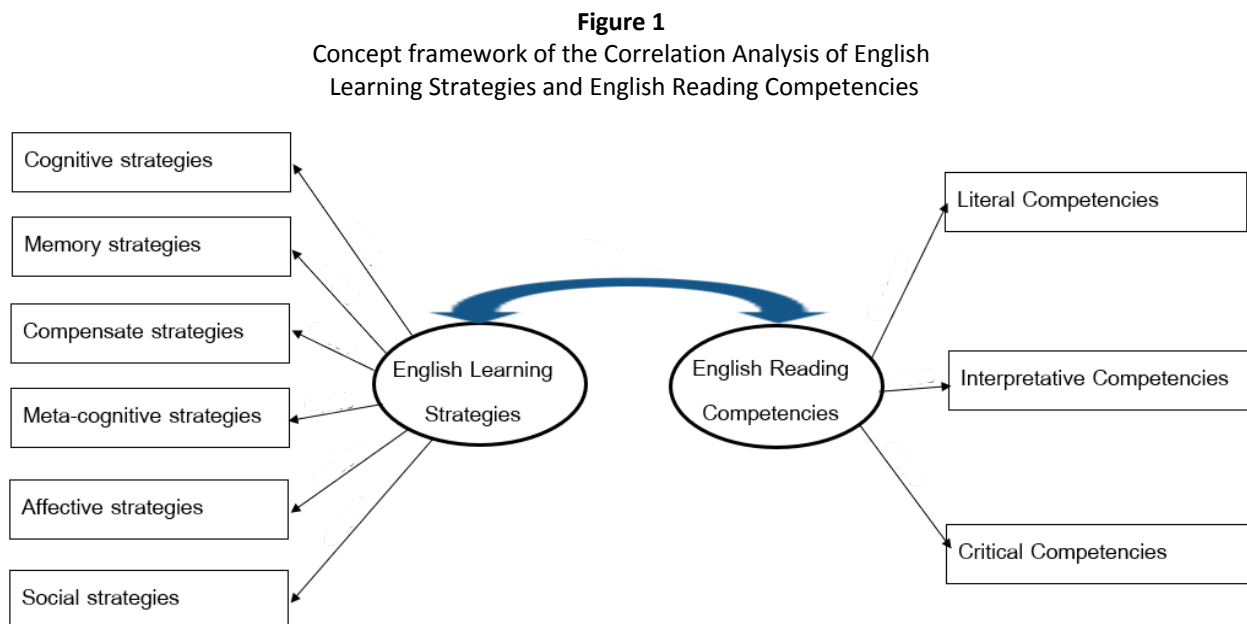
**Figure 1**
Concept framework of the Correlation Analysis of English Learning Strategies and English Reading Competencies

Cognitive strategies

Memory strategies

Compensate strategies

Meta-cognitive strategies

Affective strategies

Social strategies

English Learning Strategies

English Reading Competencies

Literal Competencies

Interpretative Competencies

Critical Competencies